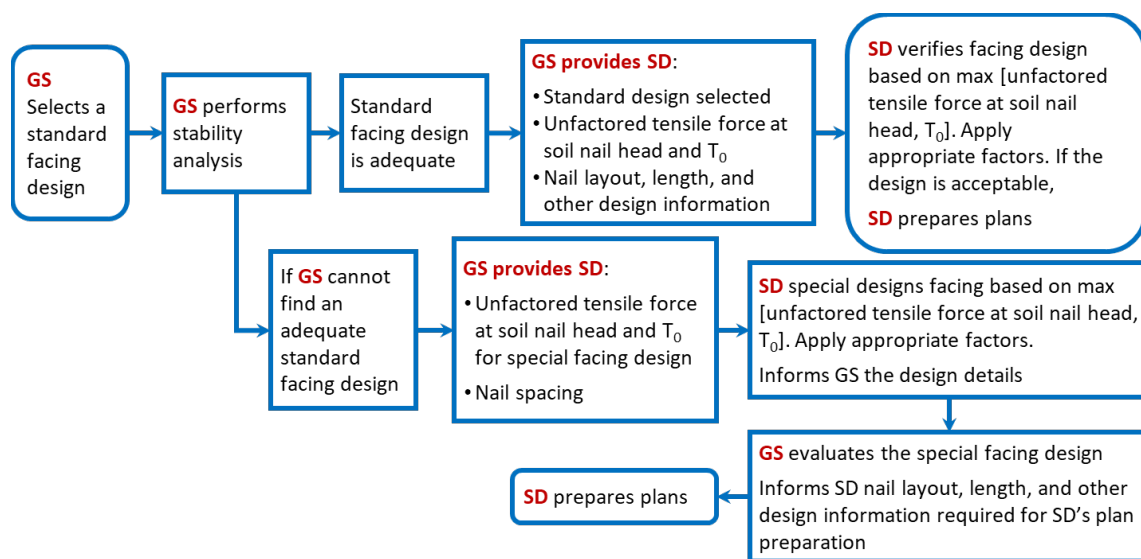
GS
Selects a standard facing design

GS performs stability analysis

Standard facing design is adequate

GS provides SD:
• Standard design selected
• Unfactored tensile force at soil nail head and $T_0$
• Nail layout, length, and other design information

SD verifies facing design based on max [unfactored tensile force at soil nail head, $T_0$]. Apply appropriate factors. If the design is acceptable,

SD prepares plans

If GS cannot find an adequate standard facing design

GS provides SD:
• Unfactored tensile force at soil nail head and $T_0$ for special facing design
• Nail spacing

SD special designs facing based on max [unfactored tensile force at soil nail head, $T_0$]. Apply appropriate factors.

Informs GS the design details

GS evaluates the special facing design

Informs SD nail layout, length, and other design information required for SD's plan preparation

SD prepares plans